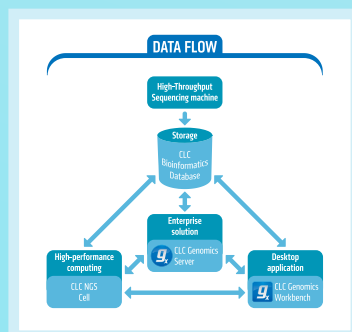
DATA FLOW

High-Throughput Sequencing machine

Storage

CLC Bioinformatics Database

Enterprise solution

CLC Genomics Server

High-performance computing

CLC NGS Cell

Desktop application

CLC Genomics Workbench